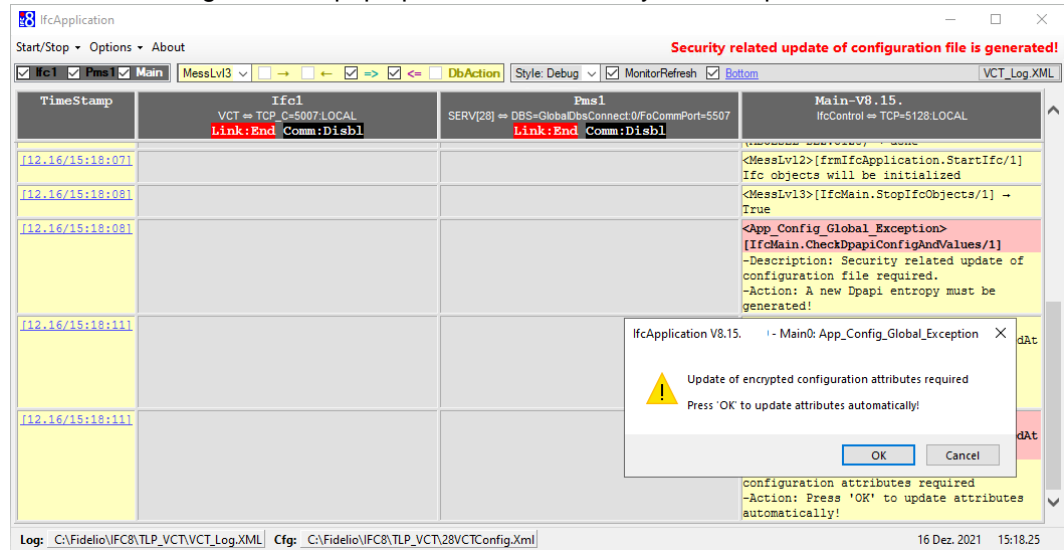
IfcApplication

Start/Stop ▾ Options ▾ About

Security related update of configuration file is generated!

Ifc1 Pms1 Main MessLvl3 → ← => <= DbAction Style: Debug MonitorRefresh Bottom VCT_Log.XML

| TimeStamp | Ifc1 VCT ⇔ TCP_C=5007:LOCAL Link:End Comm:Disbl | Pms1 SERV[28] ⇔ DBS=GlobalDbsConnect:0/FoCommPort=5507 Link:End Comm:Disbl | Main-V8.15. IfcControl ⇔ TCP=5128:LOCAL |
|---|---|---|---|
| [12.16/15:18:07] | | | <MessLvl2>[frmIfcApplication.StartIfc/1] Ifc objects will be initialized |
| [12.16/15:18:08] | | | <MessLvl3>[IfcMain.StopIfcObjects/1] → True |
| [12.16/15:18:08] | | | <App_Config_Global_Exception> [IfcMain.CheckDpapiConfigAndValues/1] -Description: Security related update of configuration file required. -Action: A new Dpapi entropy must be generated! |
| [12.16/15:18:11] | | | dAt |
| [12.16/15:18:11] | | | dAt configuration attributes required -Action: Press 'OK' to update attributes automatically! |

IfcApplication V8.15. - Main0: App_Config_Global_Exception

Update of encrypted configuration attributes required

Press 'OK' to update attributes automatically!

OK Cancel

Log: C:\Fidelio\IFC8\TLP_VCT\VCT_Log.XML Cfg: C:\Fidelio\IFC8\TLP_VCT\28VCTConfig.Xml 16 Dez. 2021 15:18.25